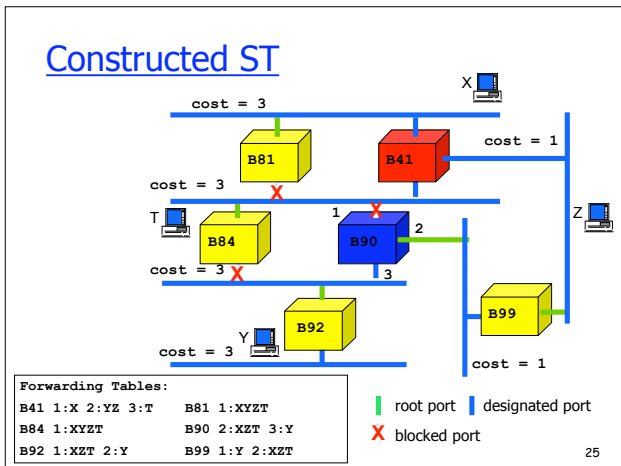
Constructed ST

X

cost = 3

B81

B41

cost = 1

cost = 3

X

1

X

T

B84

B90

2

Z

cost = 3

X

3

B99

Y

B92

cost = 3

cost = 1

Forwarding Tables:
B41 1:X 2:YZ 3:T
B81 1:XYZT
B84 1:XYZT
B90 2:XZT 3:Y
B92 1:XZT 2:Y
B99 1:Y 2:XZT

root port
designated port

X blocked port

25